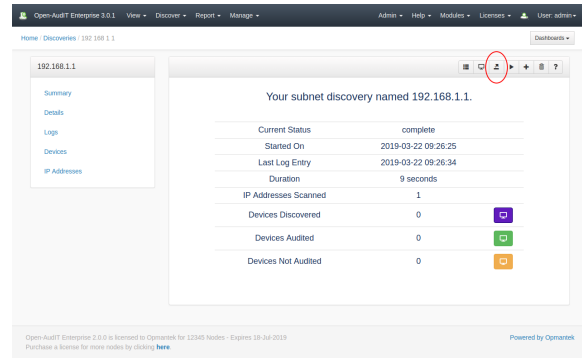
Open-AudIT Enterprise 3.0.1 View ▾ Discover ▾ Report ▾ Manage ▾

Admin ▾ Help ▾ Modules ▾ Licenses ▾ User: admin ▾

Home / Discoveries / 192.168.1.1

Dashboards ▾

192.168.1.1

Summary

Details

Logs

Devices

IP Addresses

?

Your subnet discovery named 192.168.1.1.

| | | |
|---|---|---|
| Current Status | complete | |
| Started On | 2019-03-22 09:26:25 | |
| Last Log Entry | 2019-03-22 09:26:34 | |
| Duration | 9 seconds | |
| IP Addresses Scanned | 1 | |
| Devices Discovered | 0 | |
| Devices Audited | 0 | |
| Devices Not Audited | 0 | |

Open-AudIT Enterprise 2.0.0 is licensed to Opmantek for 12345 Nodes - Expires 18-Jul-2019
Purchase a license for more nodes by clicking here.

Powered by Opmantek